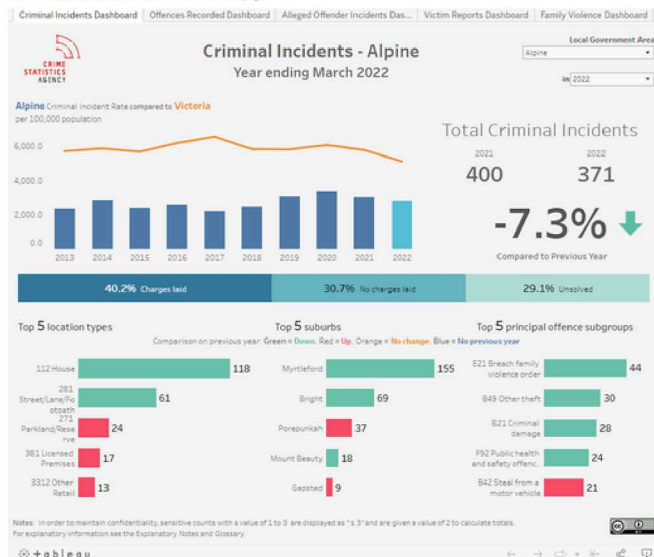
Criminal Incidents Dashboard | Offences Recorded Dashboard | Alleged Offender Incidents Das... | Victim Reports Dashboard | Family Violence Dashboard

CRIME STATISTICS AGENCY

Criminal Incidents - Alpine
Year ending March 2022

Local Government Area
Alpine
in 2022

Alpine Criminal Incident Rate compared to Victoria
per 100,000 population

6,000.0
4,000.0
2,000.0
0.0

2013 2014 2015 2016 2017 2018 2019 2020 2021 2022

Total Criminal Incidents
2021 400
2022 371
-7.3%
Compared to Previous Year

40.2% Charges laid | 30.7% No charges laid | 29.1% Unsolved

Top 5 location types
Top 5 suburbs
Top 5 principal offence subgroups
Comparison on previous year: Green = Down. Red = Up. Orange = No change. Blue = No previous year

112 House 118
281 Street/Lane/Footpath 61
271 Parkland/Reserve 24
381 Licensed Premises 17
3312 Other Retail 13

Myrtleford 155
Bright 69
Porepunkah 37
Mount Beauty 18
Gapsted 9

E21 Breach family violence order 44
B49 Other theft 30
B21 Criminal damage 28
F92 Public health and safety offenc.. 24
B42 Steal from a motor vehicle 21

Notes: In order to maintain confidentiality, sensitive counts with a value of 1 to 3 are displayed as "≤ 3" and are given a value of 2 to calculate totals.
For explanatory information see the Explanatory Notes and Glossary.

+ a b l e a u